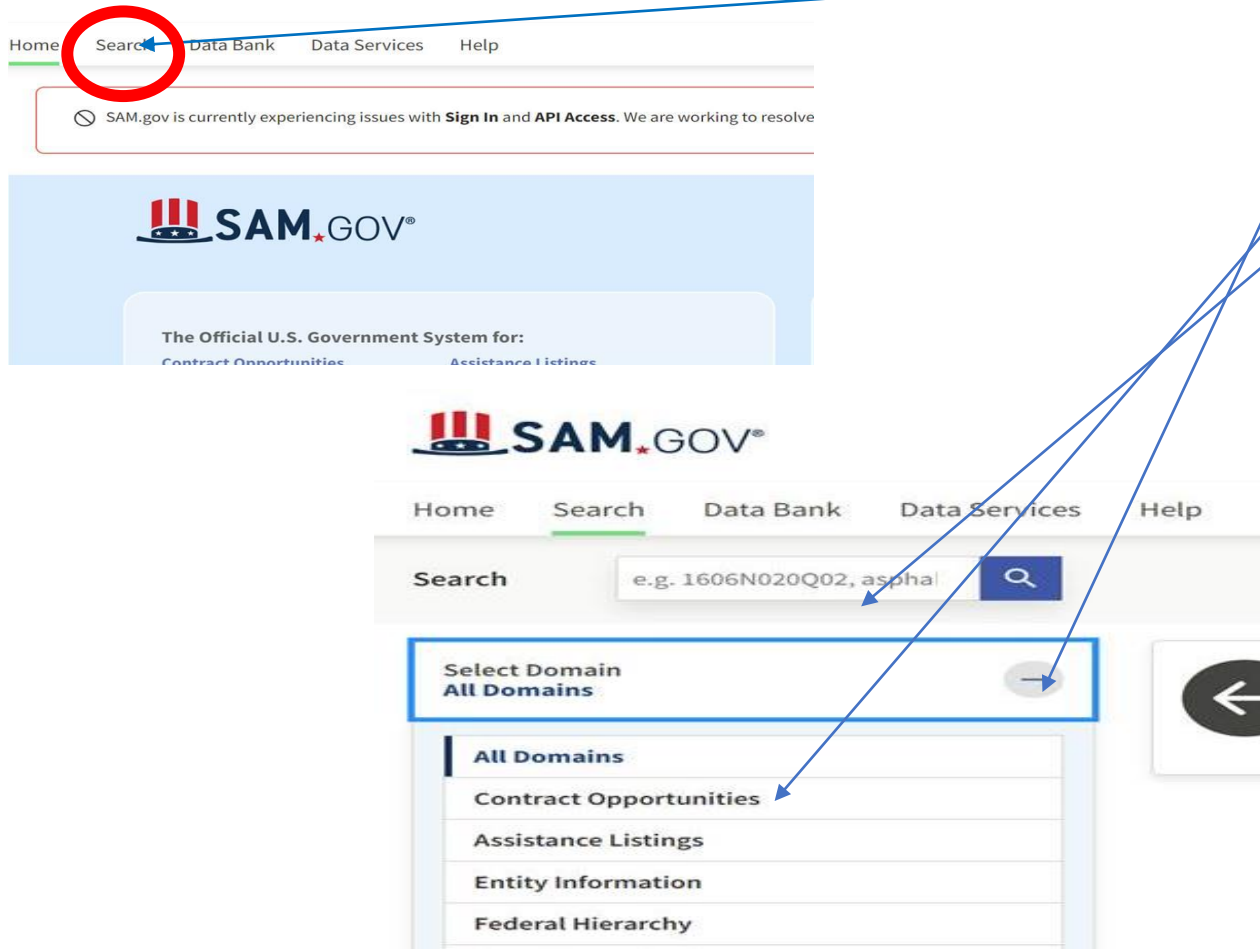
Home Search Data Bank Data Services Help

SAM.gov is currently experiencing issues with **Sign In** and **API Access**. We are working to resolve

SAM.GOV®

The Official U.S. Government System for:
Contract Opportunities Assistance Listings

SAM.GOV®

Home Search Data Bank Data Services Help

Search e.g. 1606N020Q02, asphal

Select Domain
All Domains

All Domains
Contract Opportunities
Assistance Listings
Entity Information
Federal Hierarchy